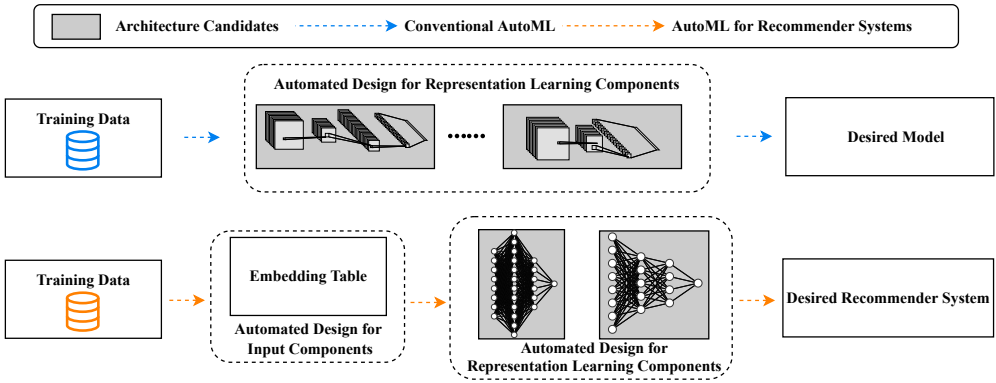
Architecture Candidates Conventional AutoML AutoML for Recommender Systems

Automated Design for Representation Learning Components

Training Data

......

Desired Model

Training Data

Embedding Table

Automated Design for Input Components

Automated Design for Representation Learning Components

Desired Recommender System